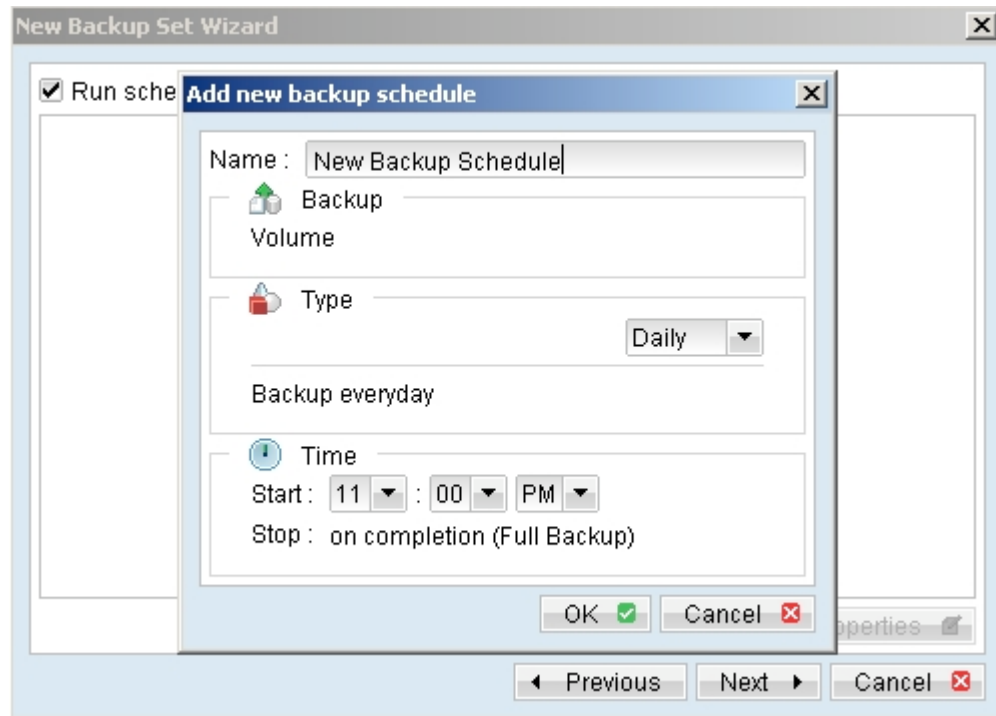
New Backup Set Wizard

Run sche

Add new backup schedule

Name : New Backup Schedule

Backup

Volume

Type

Daily

Backup everyday

Time

Start : 11 : 00 PM

Stop : on completion (Full Backup)

OK

Cancel

perties

Previous

Next

Cancel